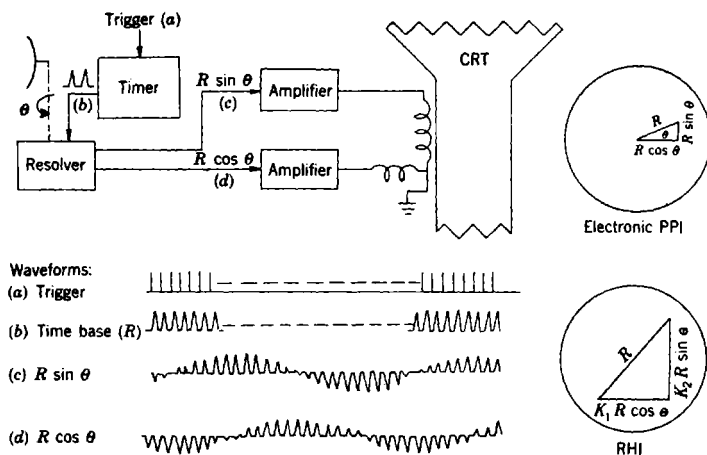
Trigger (a)

Timer

$\theta$

(b)

$R \sin \theta$

(c)

Amplifier

CRT

Resolver

$R \cos \theta$

(d)

Amplifier

R

$\theta$

$R \sin \theta$

$R \cos \theta$

Electronic PPI

Waveforms:

(a) Trigger

(b) Time base (R)

(c) $R \sin \theta$

(d) $R \cos \theta$

R

$K_2 R \sin \theta$

$K_1 R \cos \theta$

RHI